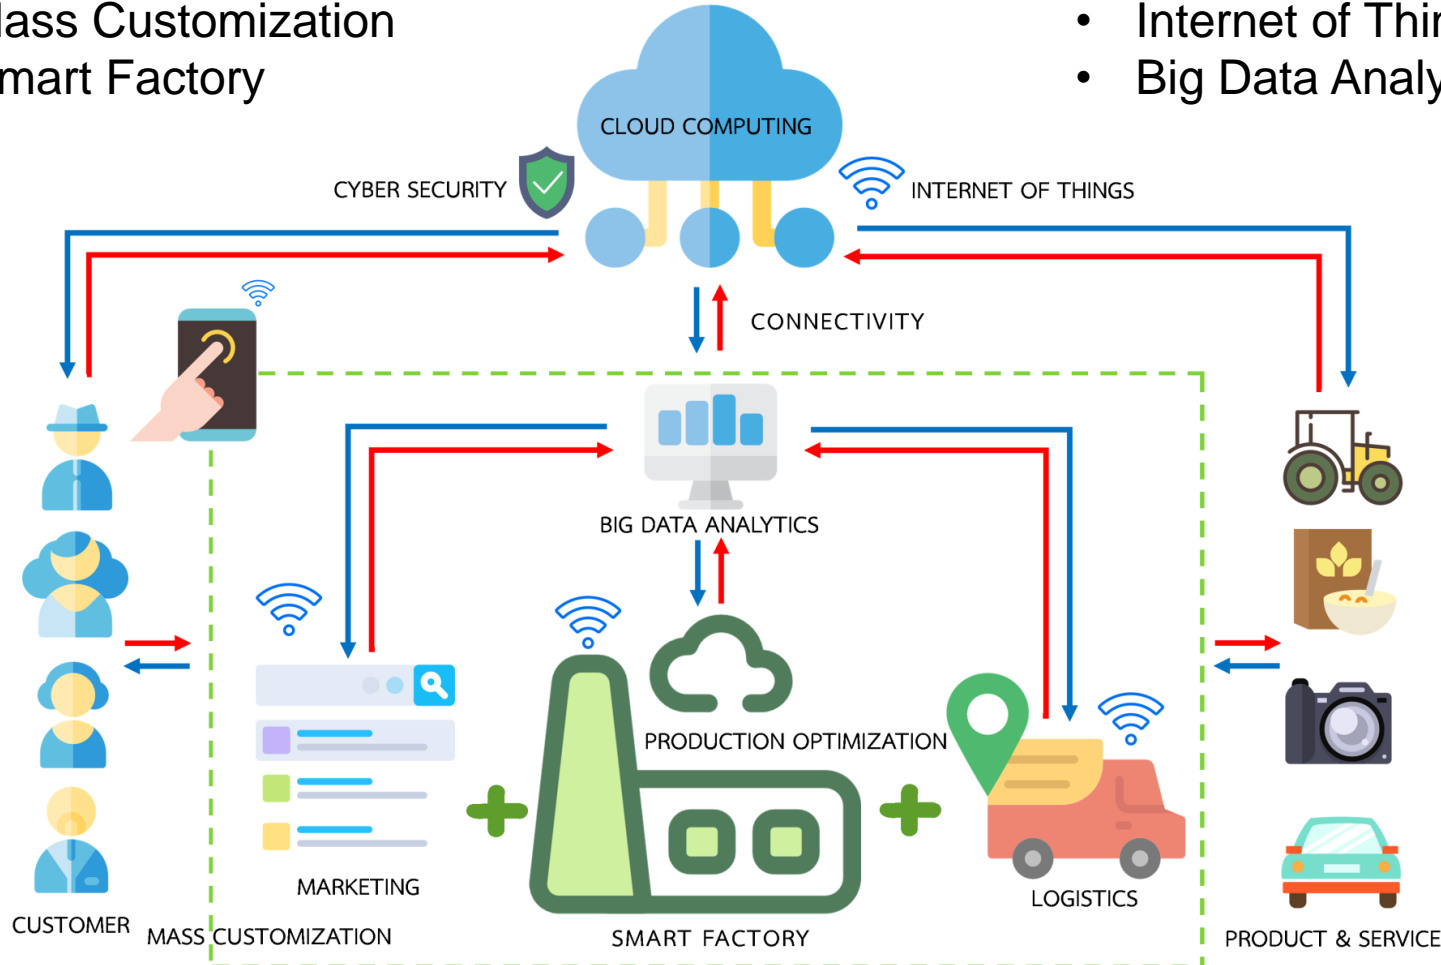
lass Customization
mart Factory

• Internet of Thir
• Big Data Analy

CLOUD COMPUTING

CYBER SECURITY

INTERNET OF THINGS

CONNECTIVITY

BIG DATA ANALYTICS

PRODUCTION OPTIMIZATION

MARKETING

LOGISTICS

CUSTOMER

MASS CUSTOMIZATION

SMART FACTORY

PRODUCT & SERVICE